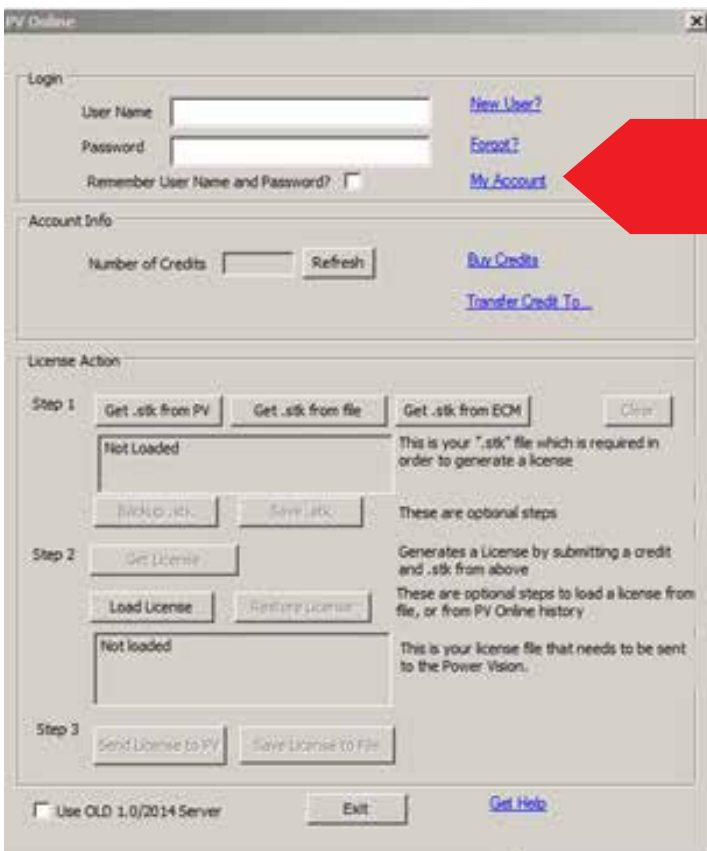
PV Online

Login

User Name

Password

Remember User Name and Password?

New User?

Forgot?

My Account

Account Info

Number of Credits

Refresh

Buy Credits

Transfer Credit To...

License Action

Step 1

Get .stk from PV

Get .stk from file

Get .stk from ECM

Clear

Not Loaded

This is your ".stk" file which is required in order to generate a license

Backup .stk...

Save .stk...

These are optional steps

Step 2

Get License

Generates a License by submitting a credit and .stk from above

Load License

Restore License

These are optional steps to load a license from file, or from PV Online history

Not loaded

This is your license file that needs to be sent to the Power Vision.

Step 3

Send License to PV

Save License to File

Use OLD 1.0/2014 Server

Exit

Get Help